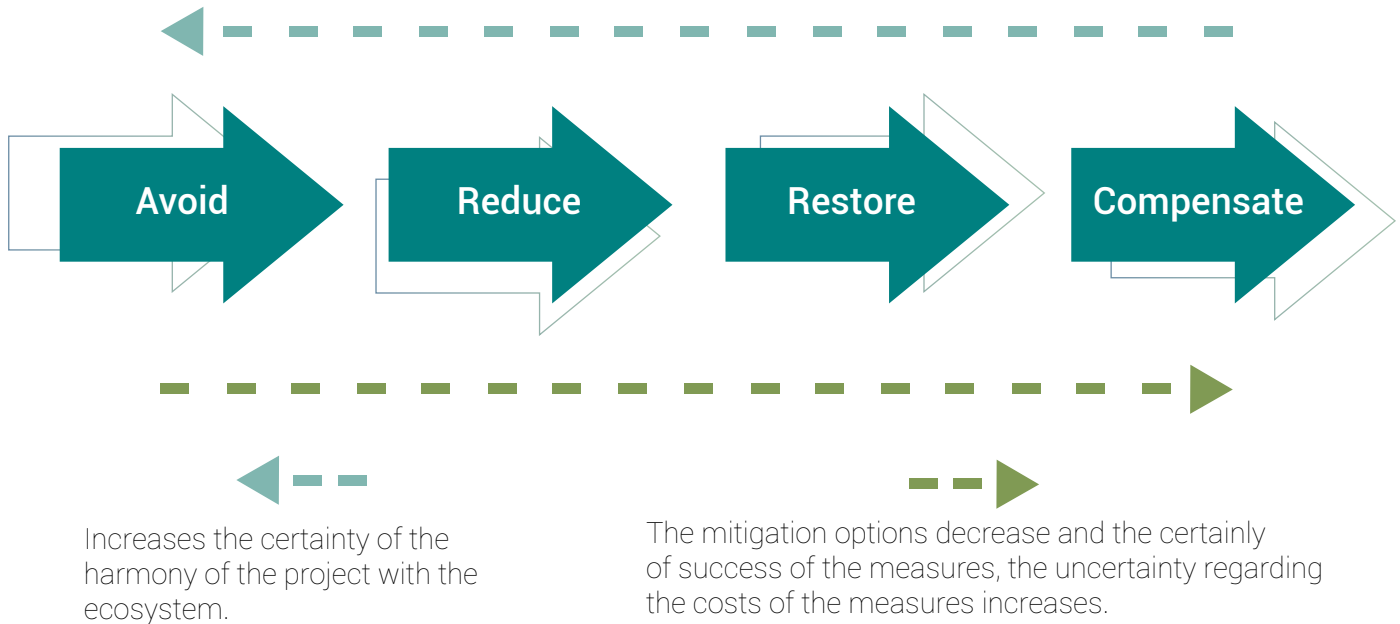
Avoid

Reduce

Restore

Compensate

Increases the certainty of the harmony of the project with the ecosystem.

The mitigation options decrease and the certainly of success of the measures, the uncertainty regarding the costs of the measures increases.